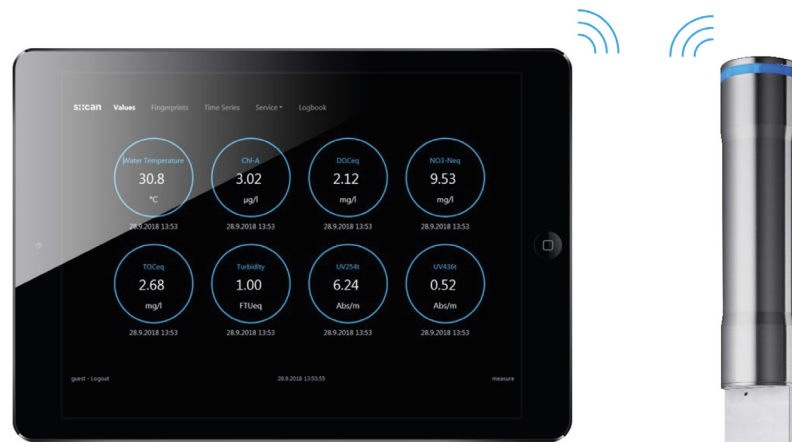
s::can Values Fingerprints Time Series Service▾ Logbook

Water Temperature
30.8
°C
28.9.2018 13:53

Chl-A
3.02
µg/l
28.9.2018 13:53

DOCeq
2.12
mg/l
28.9.2018 13:53

NO3-Neq
9.53
mg/l
28.9.2018 13:53

TOCeq
2.68
mg/l
28.9.2018 13:53

Turbidity
1.00
FTUeq
28.9.2018 13:53

UV254t
6.24
Abs/m
28.9.2018 13:53

UV436t
0.52
Abs/m
28.9.2018 13:53

guest - Logout
28.9.2018 13:53:55
measure